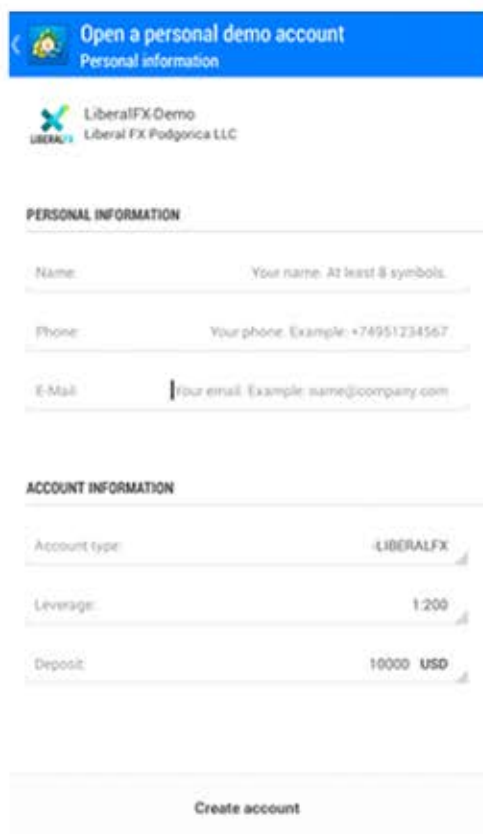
Open a personal demo account
Personal information

LIBERALFX
LiberalFX-Demo
Liberal FX Podgorica LLC

PERSONAL INFORMATION

Name: Your name. At least 8 symbols.

Phone: Your phone. Example: +74951234567

E-Mail: Your email. Example: name@company.com

ACCOUNT INFORMATION

Account type: -LIBERALFX

Leverage: 1:200

Deposit: 10000 USD

Create account